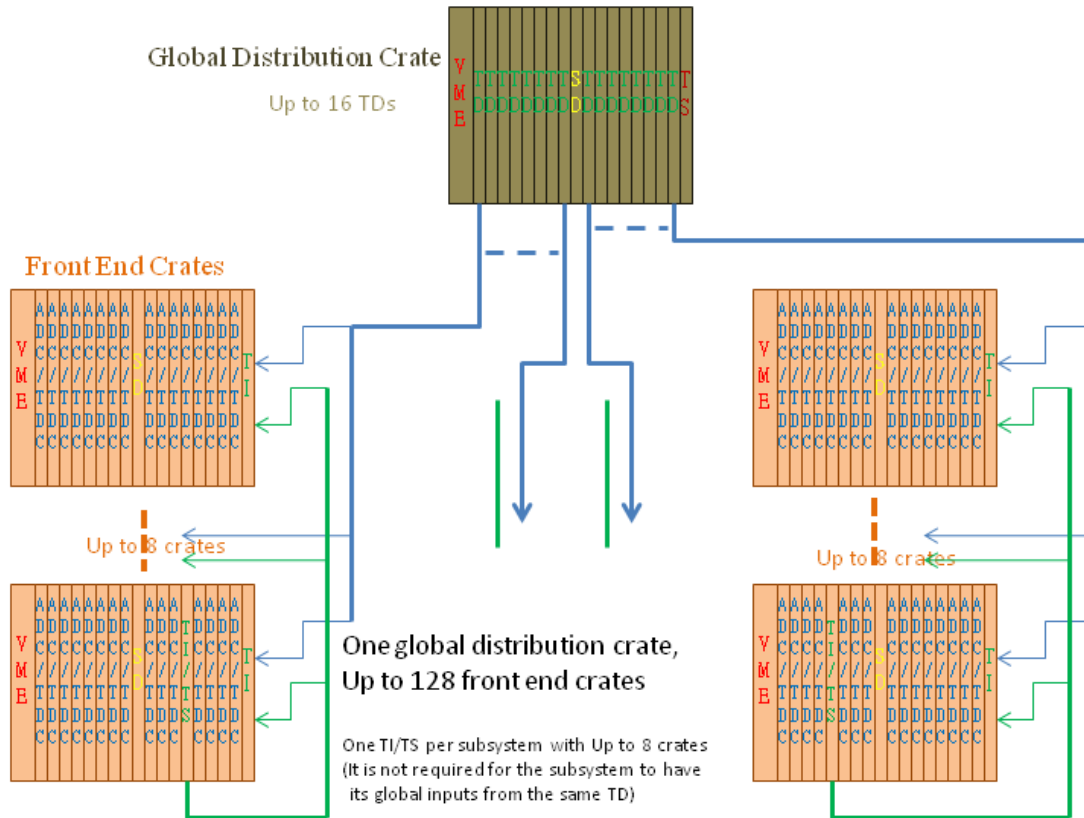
Global Distribution Crate

Up to 16 TDs

Front End Crates

Up to 8 crates

Up to 8 crates

One global distribution crate,
Up to 128 front end crates

One TI/TS per subsystem with Up to 8 crates
(It is not required for the subsystem to have its global inputs from the same TD)